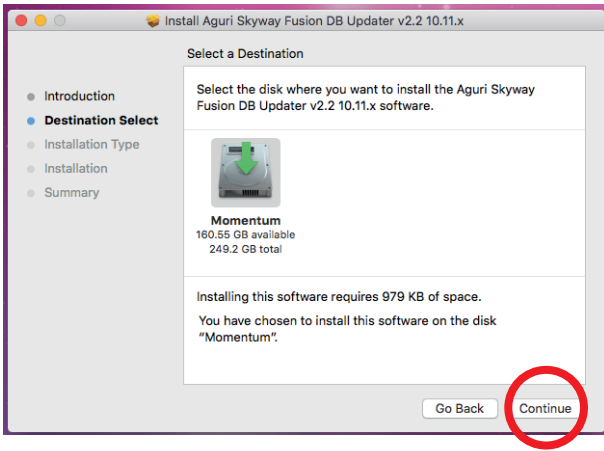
Install Aguri Skyway Fusion DB Updater v2.2 10.11.x

Select a Destination

Introduction
Destination Select
Installation Type
Installation
Summary

Select the disk where you want to install the Aguri Skyway Fusion DB Updater v2.2 10.11.x software.

Momentum
160.55 GB available
249.2 GB total

Installing this software requires 979 KB of space.

You have chosen to install this software on the disk "Momentum".

Go Back
Continue